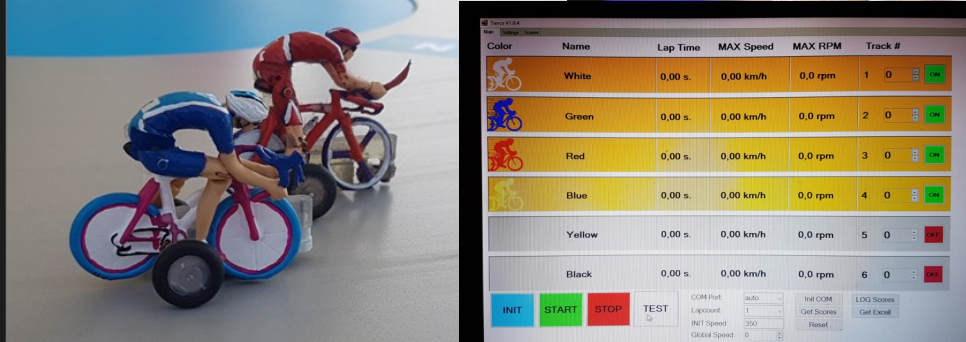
Sarco V1.0.4

Main Settings Scores

| Color | Name | Lap Time | MAX Speed | MAX RPM | Track # | | |
|---|---|---|---|---|---|---|---|
| | White | 0,00 s. | 0,00 km/h | 0,0 rpm | 1 | 0 | ON |
| | Green | 0,00 s. | 0,00 km/h | 0,0 rpm | 2 | 0 | ON |
| | Red | 0,00 s. | 0,00 km/h | 0,0 rpm | 3 | 0 | ON |
| | Blue | 0,00 s. | 0,00 km/h | 0,0 rpm | 4 | 0 | ON |
| | Yellow | 0,00 s. | 0,00 km/h | 0,0 rpm | 5 | 0 | OFF |
| | Black | 0,00 s. | 0,00 km/h | 0,0 rpm | 6 | 0 | OFF |

INIT START STOP TEST

COM Port: auto
Lapcount: 1
INIT Speed: 350
Global Speed: 0

Init COM
Get Scores
Reset

LOG Scores
Get Excell